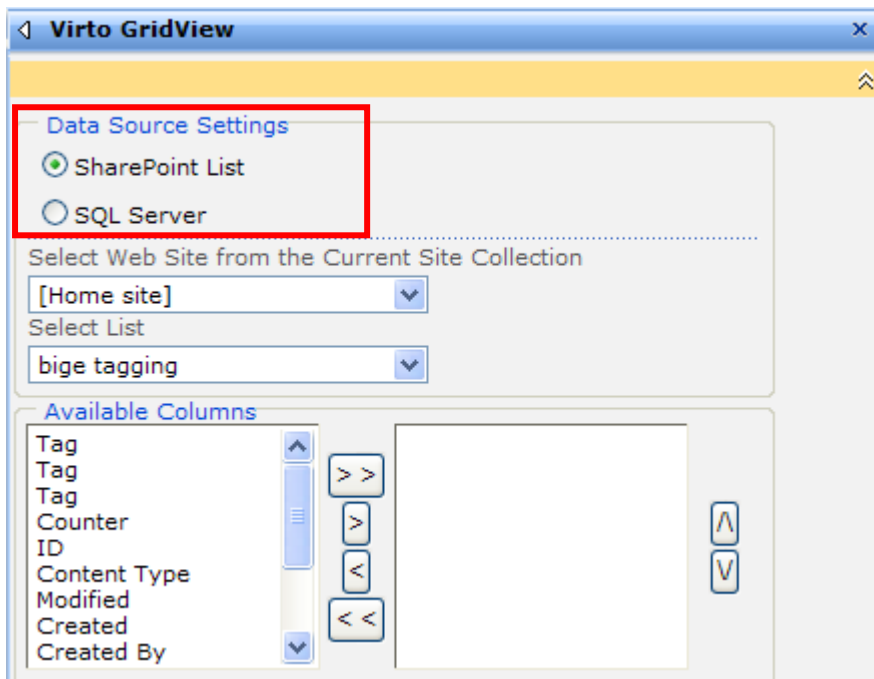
Virto GridView

Data Source Settings

SharePoint List

SQL Server

Select Web Site from the Current Site Collection

[Home site]

Select List

bige tagging

Available Columns

Tag
Tag
Tag
Counter
ID
Content Type
Modified
Created
Created By

>>

>

<

<<

/\

\/